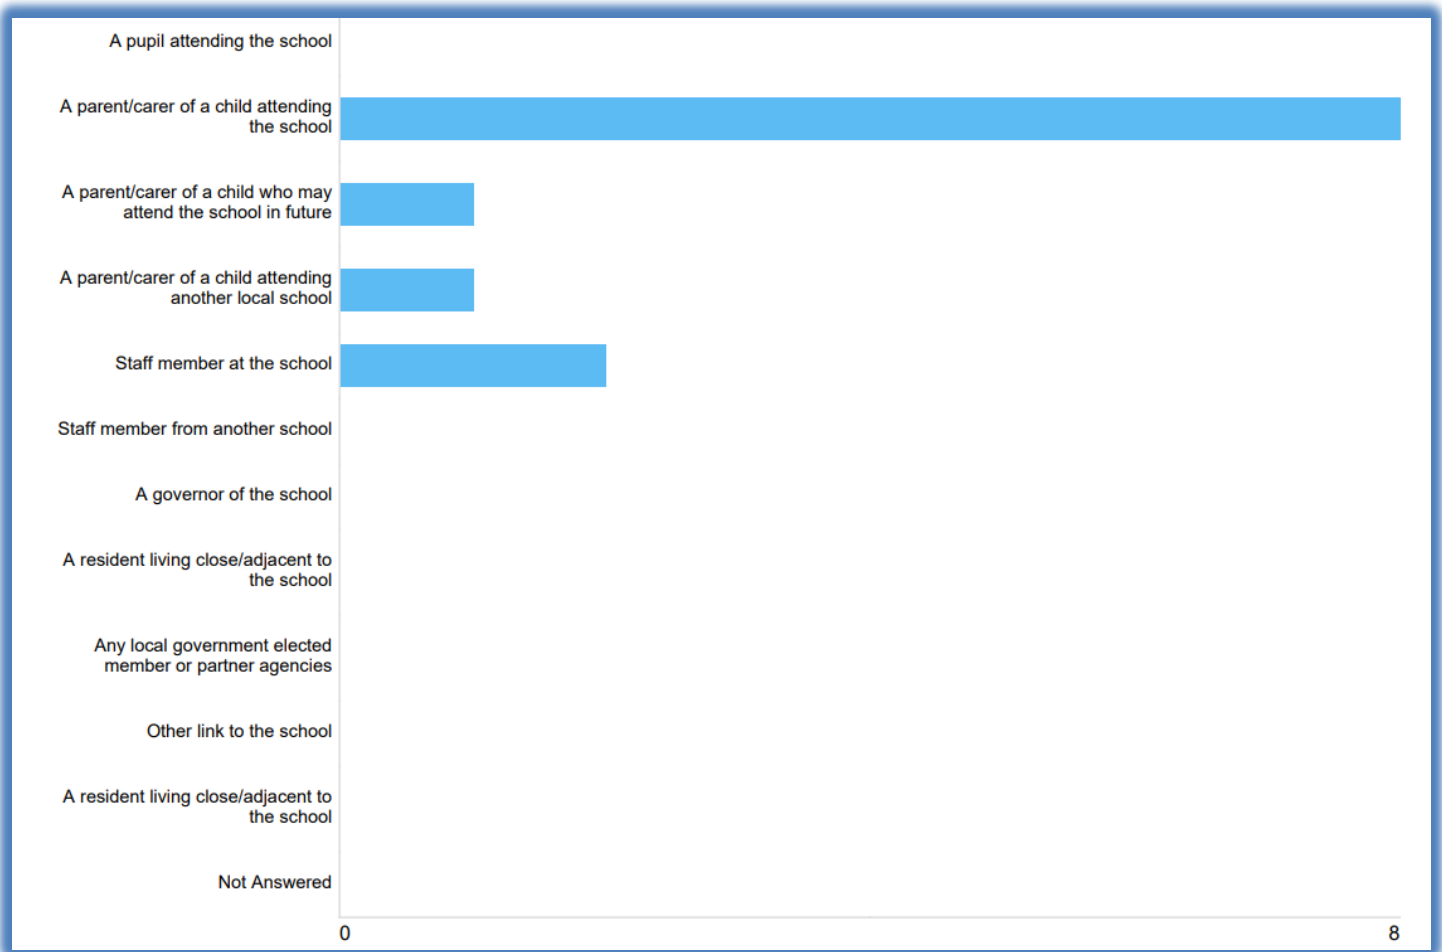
A pupil attending the school

A parent/carer of a child attending the school

A parent/carer of a child who may attend the school in future

A parent/carer of a child attending another local school

Staff member at the school

Staff member from another school

A governor of the school

A resident living close/adjacent to the school

Any local government elected member or partner agencies

Other link to the school

A resident living close/adjacent to the school

Not Answered

0

8